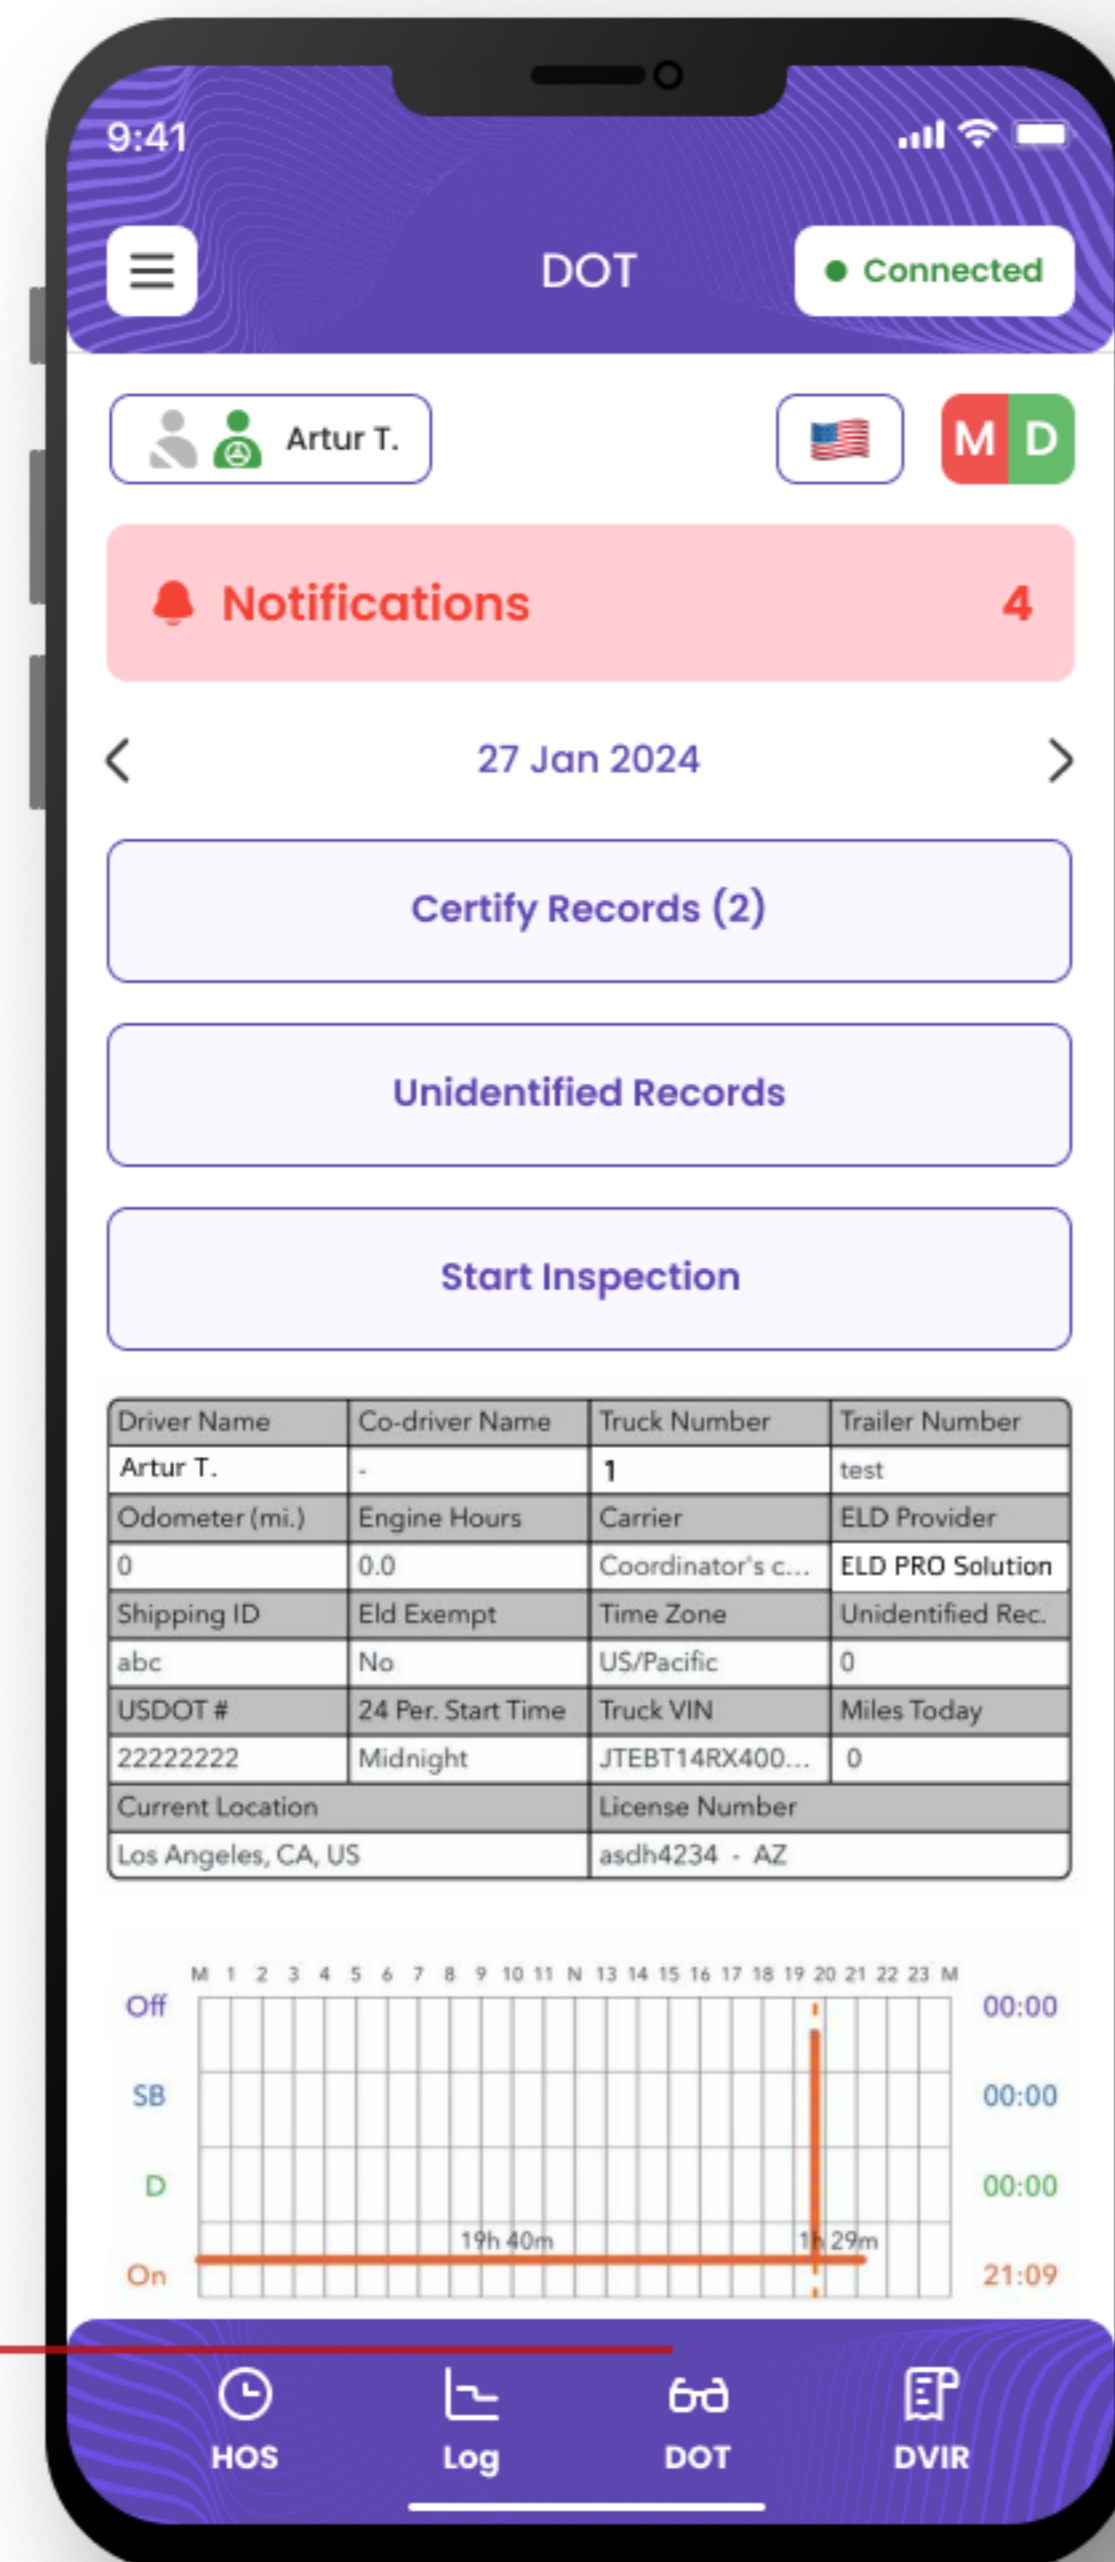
9:41

DOT

Connected

Artur T.

M D

Notifications 4

27 Jan 2024

Certify Records (2)

Unidentified Records

Start Inspection

| Driver Name | Co-driver Name | Truck Number | Trailer Number |
|---|---|---|---|
| Artur T. | - | 1 | test |
| Odometer (mi.) | Engine Hours | Carrier | ELD Provider |
| 0 | 0.0 | Coordinator's c... | ELD PRO Solution |
| Shipping ID | Eld Exempt | Time Zone | Unidentified Rec. |
| abc | No | US/Pacific | 0 |
| USDOT # | 24 Per. Start Time | Truck VIN | Miles Today |
| 22222222 | Midnight | JTEBT14RX400... | 0 |
| Current Location | | License Number | |
| Los Angeles, CA, US | | asdh4234 - AZ | |

M 1 2 3 4 5 6 7 8 9 10 11 N 13 14 15 16 17 18 19 20 21 22 23 M

Off 00:00
SB 00:00
D 00:00
On 21:09

19h 40m
1h 29m

HOS Log DOT DVIR